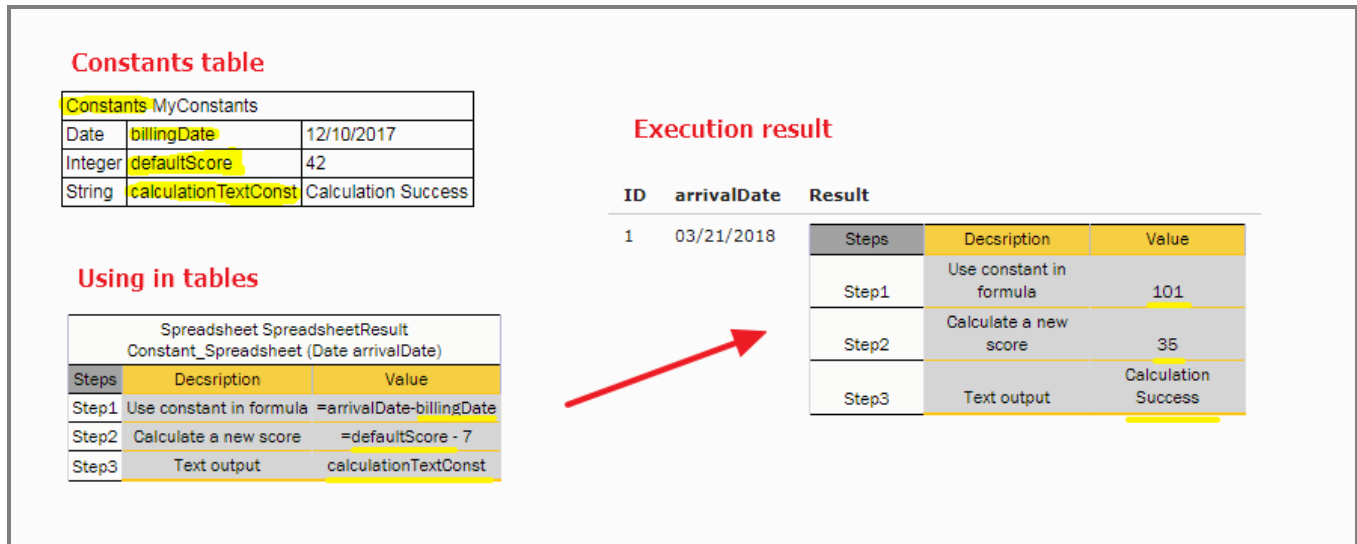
Constants table

| Constants MyConstants | | |
|---|---|---|
| Date | billingDate | 12/10/2017 |
| Integer | defaultScore | 42 |
| String | calculationTextConst | Calculation Success |

Using in tables

| Spreadsheet SpreadsheetResult Constant_Spreadsheet (Date arrivalDate) | | |
|---|---|---|
| Steps | Decsription | Value |
| Step1 | Use constant in formula | =arrivalDate-billingDate |
| Step2 | Calculate a new score | =defaultScore - 7 |
| Step3 | Text output | calculationTextConst |

Execution result

| ID | arrivalDate | Result |
|---|---|---|
| 1 | 03/21/2018 | |

| Steps | Decsription | Value |
|---|---|---|
| Step1 | Use constant in formula | 101 |
| Step2 | Calculate a new score | 35 |
| Step3 | Text output | Calculation Success |